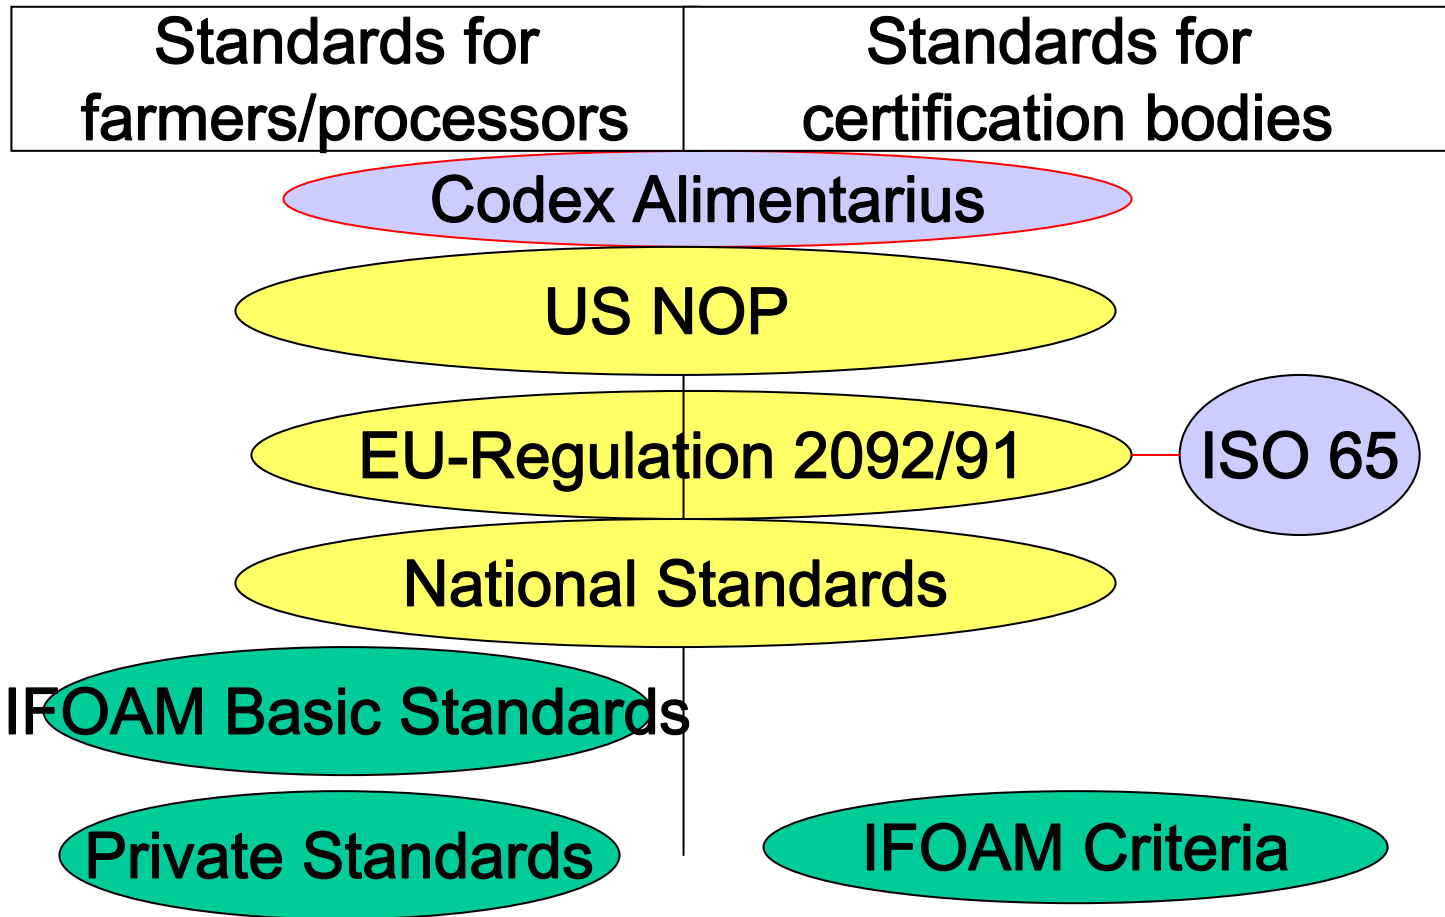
| Standards for farmers/processors | Standards for certification bodies |
|---|---|

Codex Alimentarius

US NOP

EU-Regulation 2092/91

ISO 65

National Standards

IFOAM Basic Standards

Private Standards

IFOAM Criteria